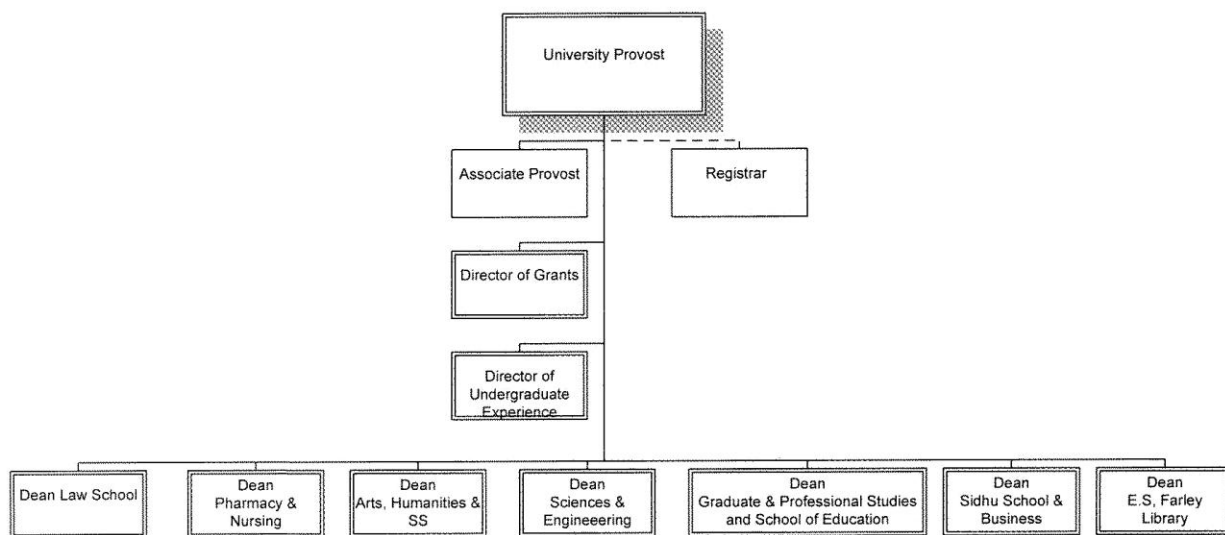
University Provost

Associate Provost

Registrar

Director of Grants

Director of Undergraduate Experience

Dean Law School

Dean Pharmacy & Nursing

Dean Arts, Humanities & SS

Dean Sciences & Engineeering

Dean Graduate & Professional Studies and School of Education

Dean Sidhu School & Business

Dean E.S, Farley Library